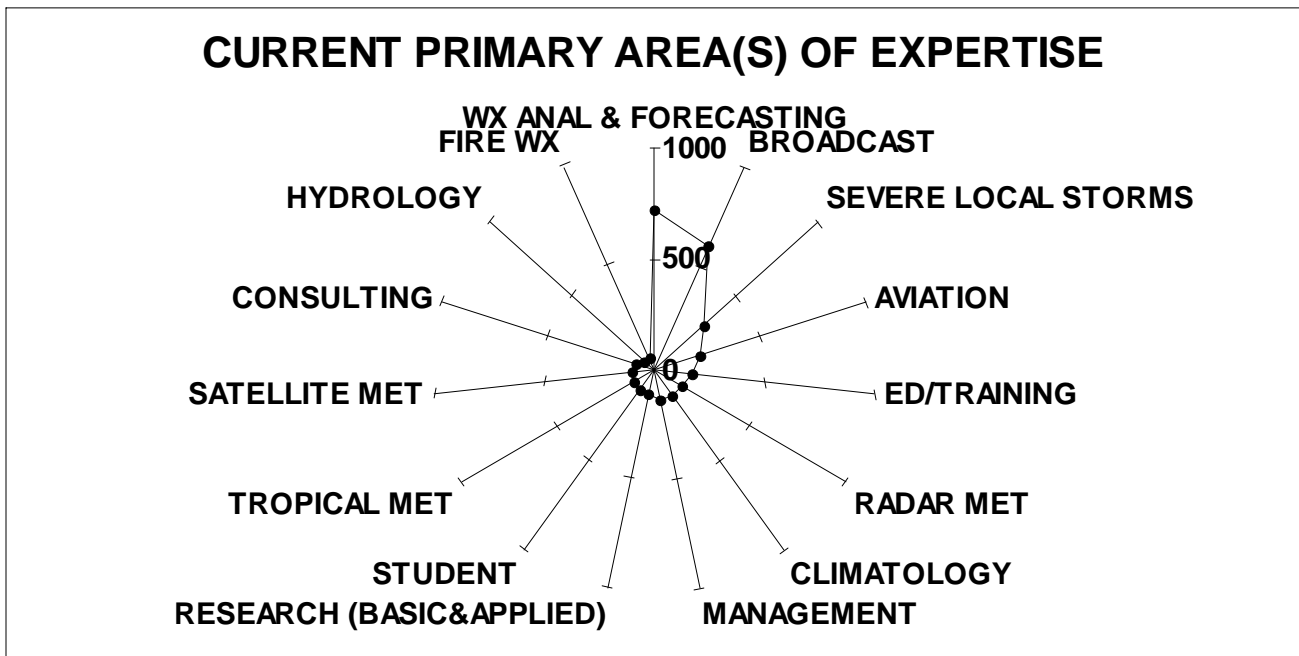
CURRENT PRIMARY AREA(S) OF EXPERTISE

WX ANAL & FORECASTING
1000
500
0
BROADCAST
SEVERE LOCAL STORMS
AVIATION
ED/TRAINING
RADAR MET
CLIMATOLOGY
MANAGEMENT
RESEARCH (BASIC&APPLIED)
STUDENT
TROPICAL MET
SATELLITE MET
CONSULTING
HYDROLOGY
FIRE WX